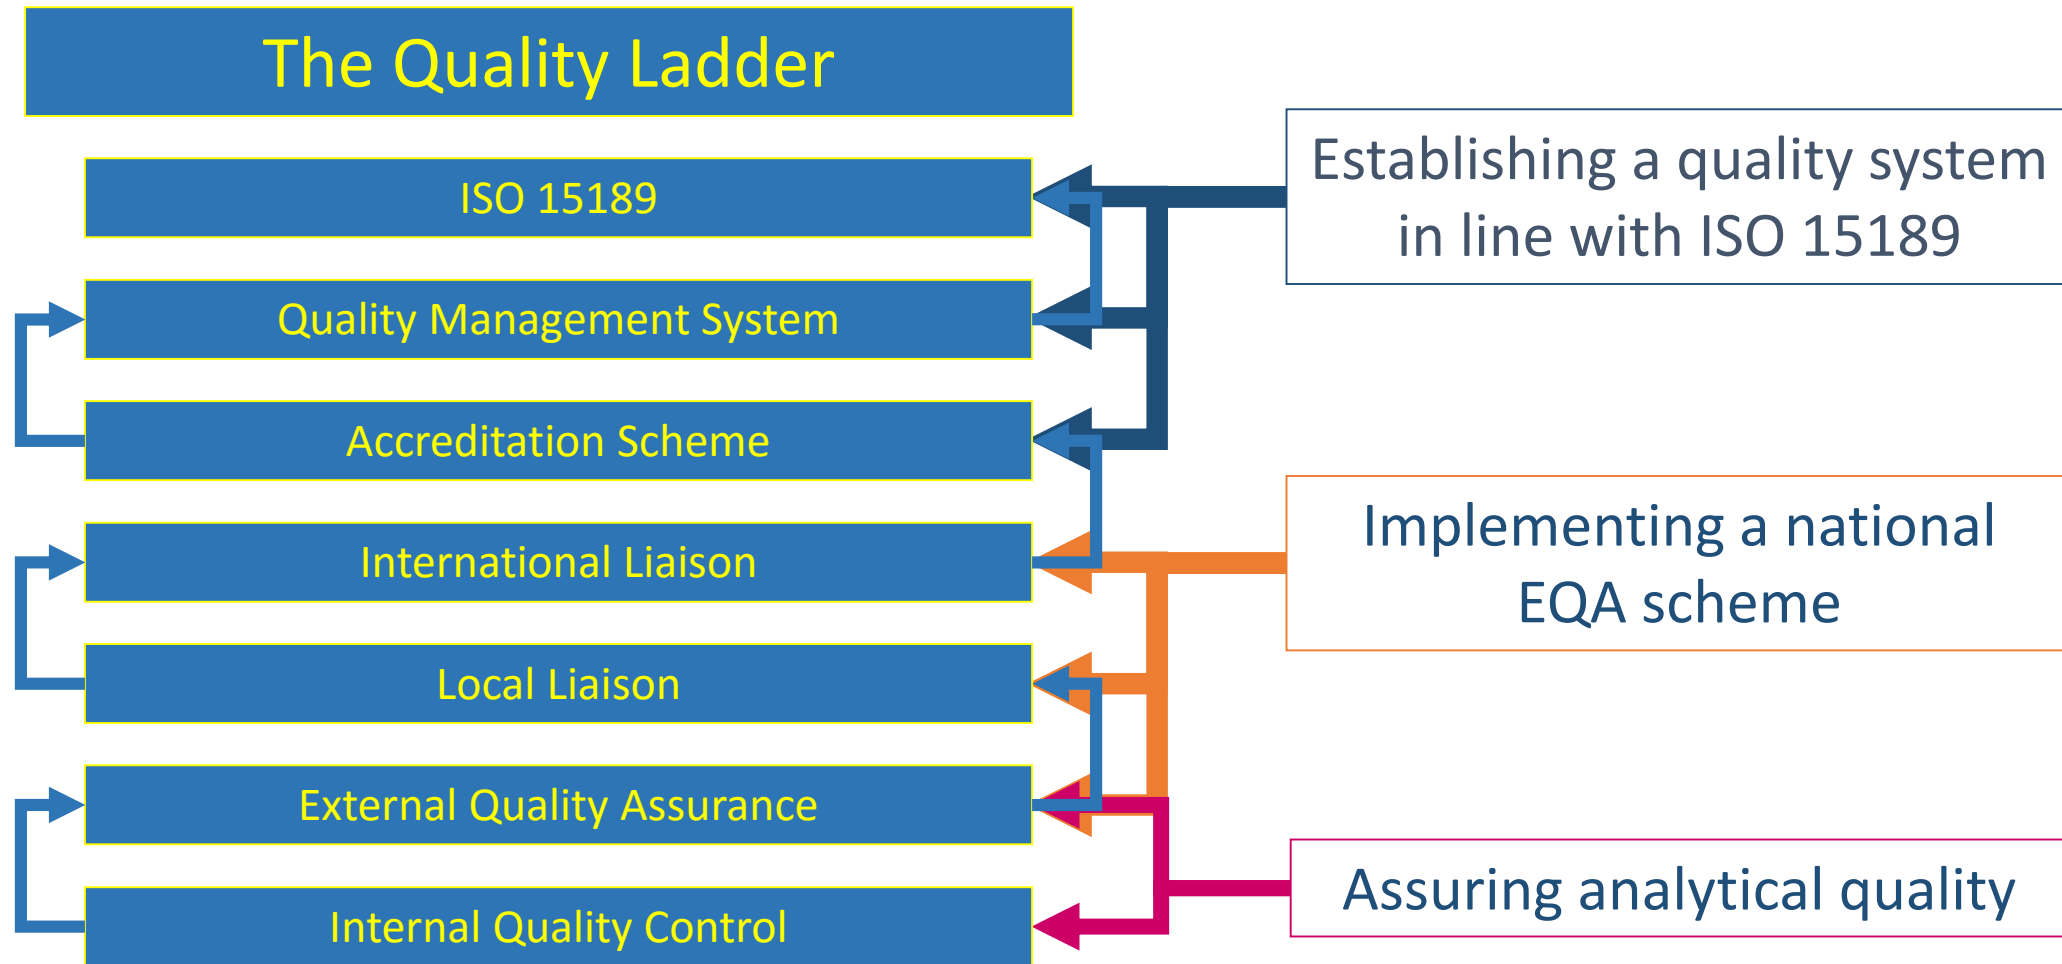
The Quality Ladder

ISO 15189

Quality Management System

Accreditation Scheme

International Liaison

Local Liaison

External Quality Assurance

Internal Quality Control

Establishing a quality system in line with ISO 15189

Implementing a national EQA scheme

Assuring analytical quality